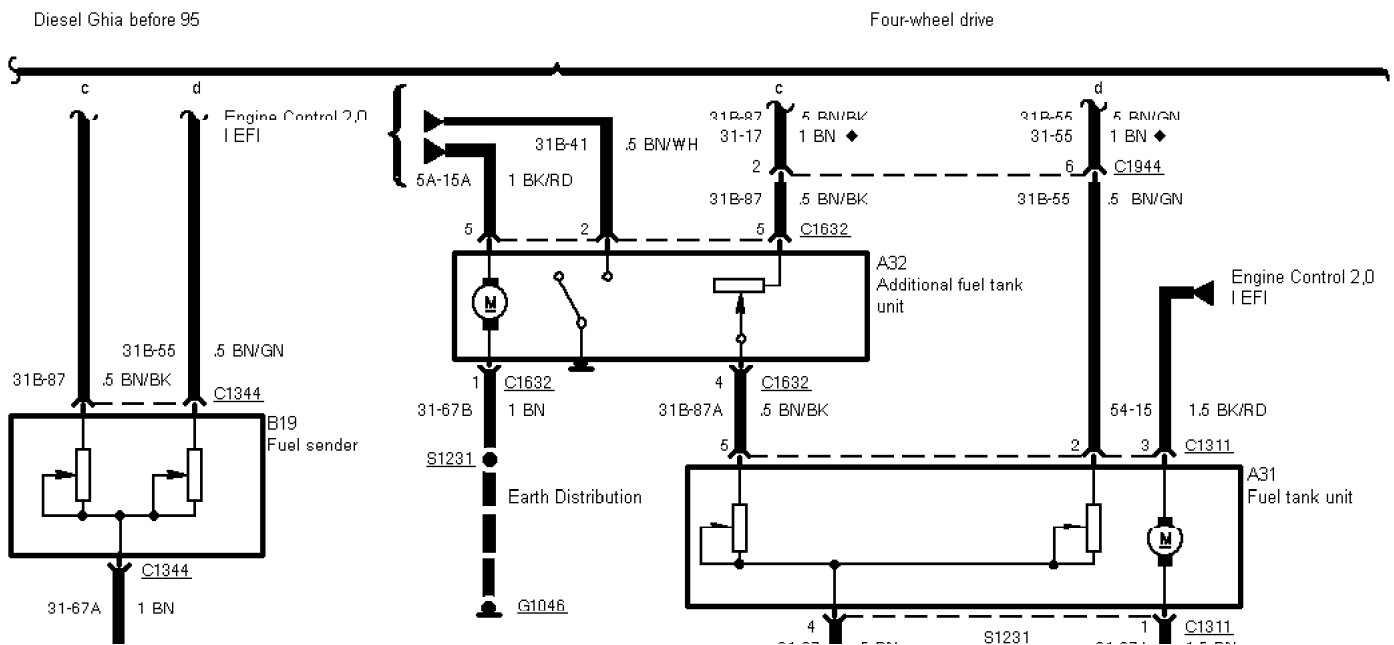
Diesel Ghia before 95

Four-wheel drive

c

d

Engine Control 2,0 I EFI

31B-41

.5 BN/WH

5A-15A

1 BK/RD

c

31B-87 .5 BN/BK

31-17 1 BN ◆

2

31B-87 .5 BN/BK

5

C1632

d

31B-55 .5 BN/GN

31-55 1 BN ◆

6

C1944

31B-55 .5 BN/GN

5

2

A32 Additional fuel tank unit

Engine Control 2,0 I EFI

31B-55 .5 BN/GN

31B-87 .5 BN/BK

C1344

B19 Fuel sender

C1344

31-67A 1 BN

1

C1632

31-67B 1 BN

S1231

Earth Distribution

G1046

4

C1632

31B-87A .5 BN/BK

54-15 1.5 BK/RD

5

2

3

C1311

A31 Fuel tank unit

4

S1231

1

C1311

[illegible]